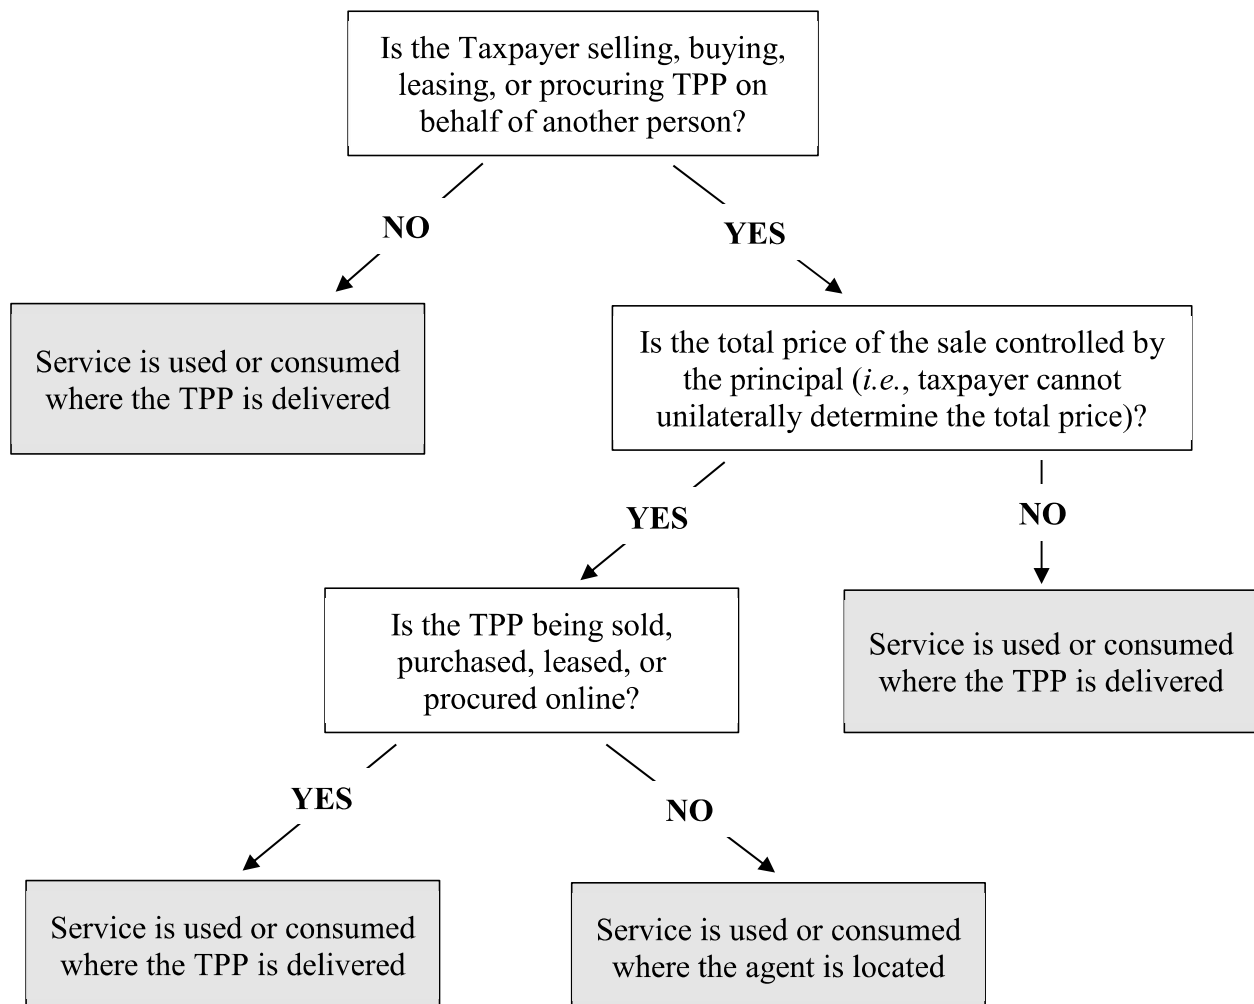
Is the Taxpayer selling, buying, leasing, or procuring TPP on behalf of another person?

NO

YES

Service is used or consumed where the TPP is delivered

Is the total price of the sale controlled by the principal (*i.e.*, taxpayer cannot unilaterally determine the total price)?

YES

NO

Is the TPP being sold, purchased, leased, or procured online?

Service is used or consumed where the TPP is delivered

YES

NO

Service is used or consumed where the TPP is delivered

Service is used or consumed where the agent is located